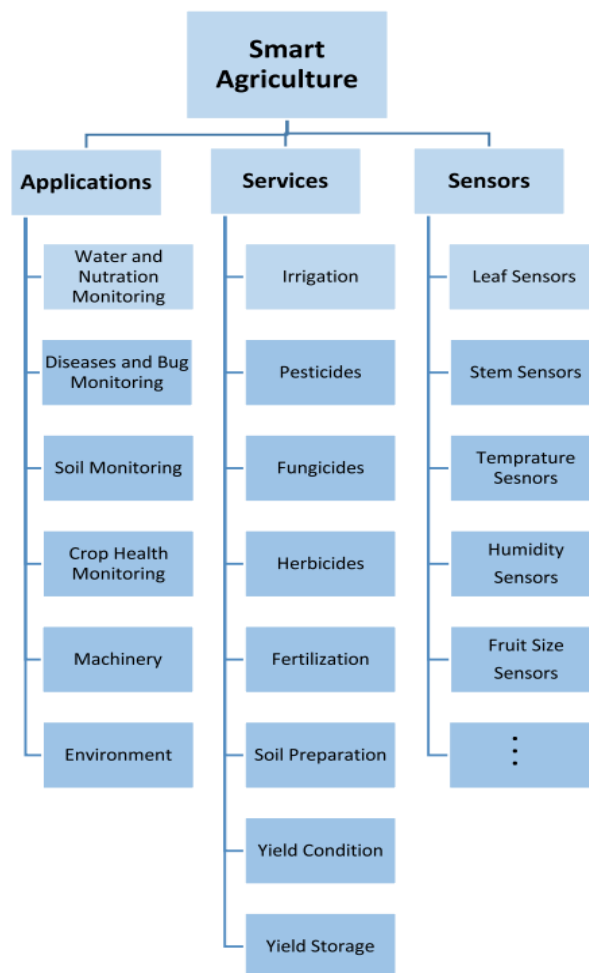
Smart Agriculture

Applications

Water and Nutration Monitoring

Diseases and Bug Monitoring

Soil Monitoring

Crop Health Monitoring

Machinery

Environment

Services

Irrigation

Pesticides

Fungicides

Herbicides

Fertilization

Soil Preparation

Yield Condition

Yield Storage

Sensors

Leaf Sensors

Stem Sensors

Temprature Sesnors

Humidity Sensors

Fruit Size Sensors

⋮